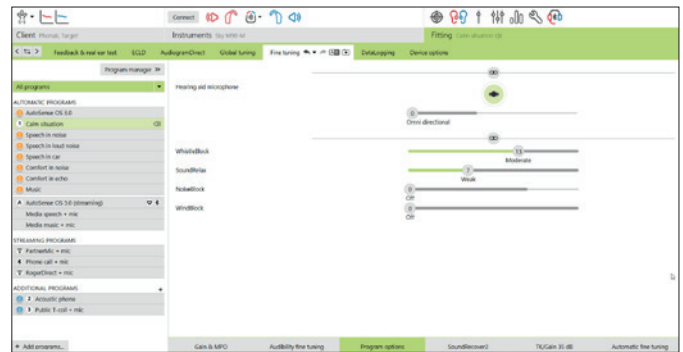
Connect

Client Phonak, Target

Instruments Sky M90-M

Fitting Calm situation (3)

Feedback & real ear test ECLD AudiogramDirect Global tuning Fine tuning DataLogging Device options

Program manager

All programs

AUTOMATIC PROGRAMS
AutoSense OS 3.0
Calm situation
Speech in noise
Speech in loud noise
Speech in car
Comfort in noise
Comfort in echo
Music
AutoSense OS 3.0 (streaming)
Media speech + mic
Media music + mic

STREAMING PROGRAMS
PartnerMic + mic
Phone call + mic
RogerDirect + mic

ADDITIONAL PROGRAMS
1 Acoustic phone
2 Public T-coil + mic

+ Add programs...

Hearing aid microphone

0
Omni directional

WhistleBlock
13
Moderate

SoundRelax
7
Weak

NoiseBlock
0
Off

WindBlock
0
Off

Gain & MPO Audibility fine tuning Program options SoundRecover2 TK/Gain 35 dB Automatic fine tuning